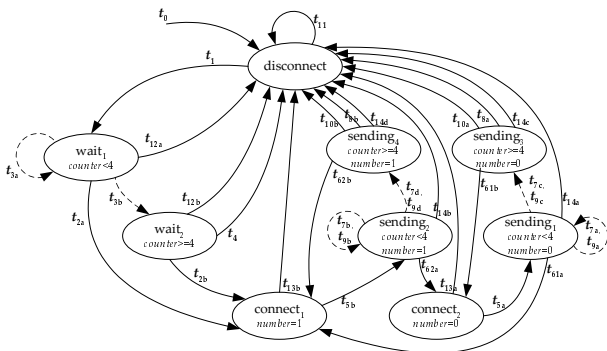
$t_0$
$t_{11}$
$t_1$
disconnect
wait$_1$
counter<4
$t_{3a}$
$t_{12a}$
$t_{3b}$
wait$_2$
counter>=4
$t_{12b}$
$t_4$
$t_{2a}$
$t_{2b}$
connect$_1$
number=1
$t_{13b}$
$t_{5b}$
$t_{10b}$
$t_{8b}$
$t_{14d}$
sending$_4$
counter>=4
number=1
$t_{62b}$
$t_{7d}$
$t_{9d}$
$t_{14b}$
sending$_2$
counter<4
number=1
$t_{7b}$
$t_{9b}$
$t_{62a}$
$t_{13a}$
connect$_2$
number=0
$t_{5a}$
$t_{10a}$
$t_{8a}$
$t_{14c}$
sending$_3$
counter>=4
number=0
$t_{61b}$
$t_{7c}$
$t_{9c}$
$t_{14a}$
sending$_1$
counter<4
number=0
$t_{7a}$
$t_{9a}$
$t_{61a}$